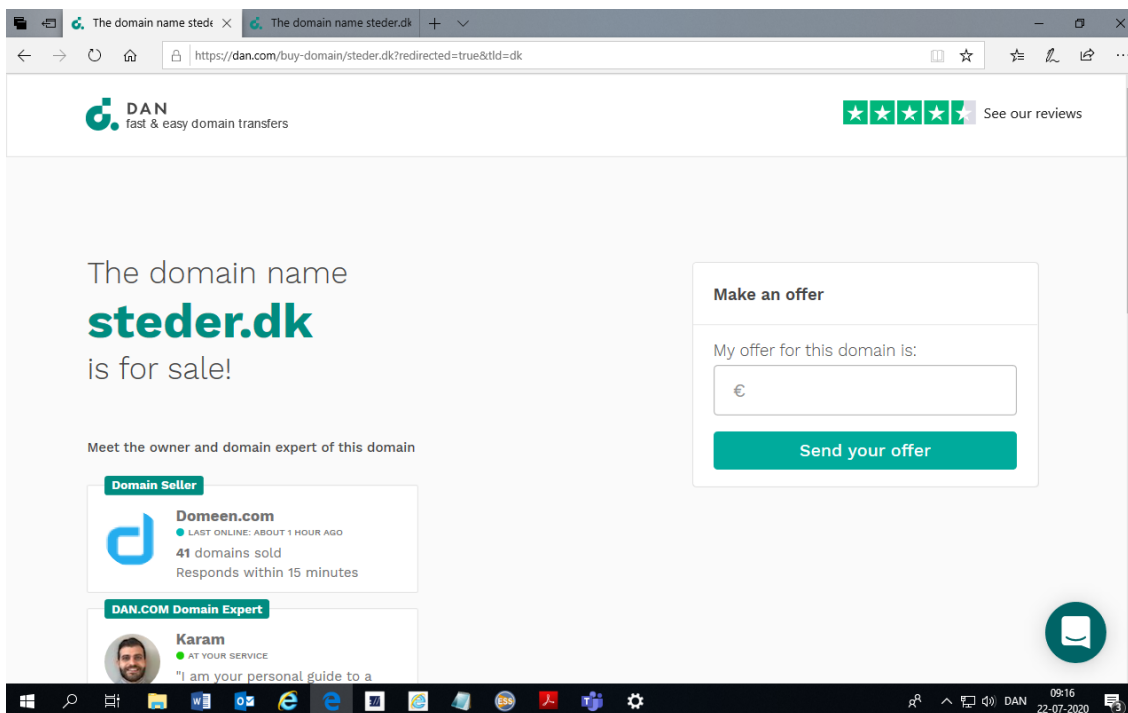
The domain name stede
The domain name steder.dk
https://dan.com/buy-domain/steder.dk?redirected=true&tld=dk

DAN
fast & easy domain transfers

See our reviews

The domain name
steder.dk
is for sale!

Meet the owner and domain expert of this domain

Domain Seller
Domeen.com
LAST ONLINE: ABOUT 1 HOUR AGO
41 domains sold
Responds within 15 minutes

DAN.COM Domain Expert
Karam
AT YOUR SERVICE
"I am your personal guide to a

Make an offer
My offer for this domain is:
€
Send your offer

DAN
09:16
22-07-2020
3